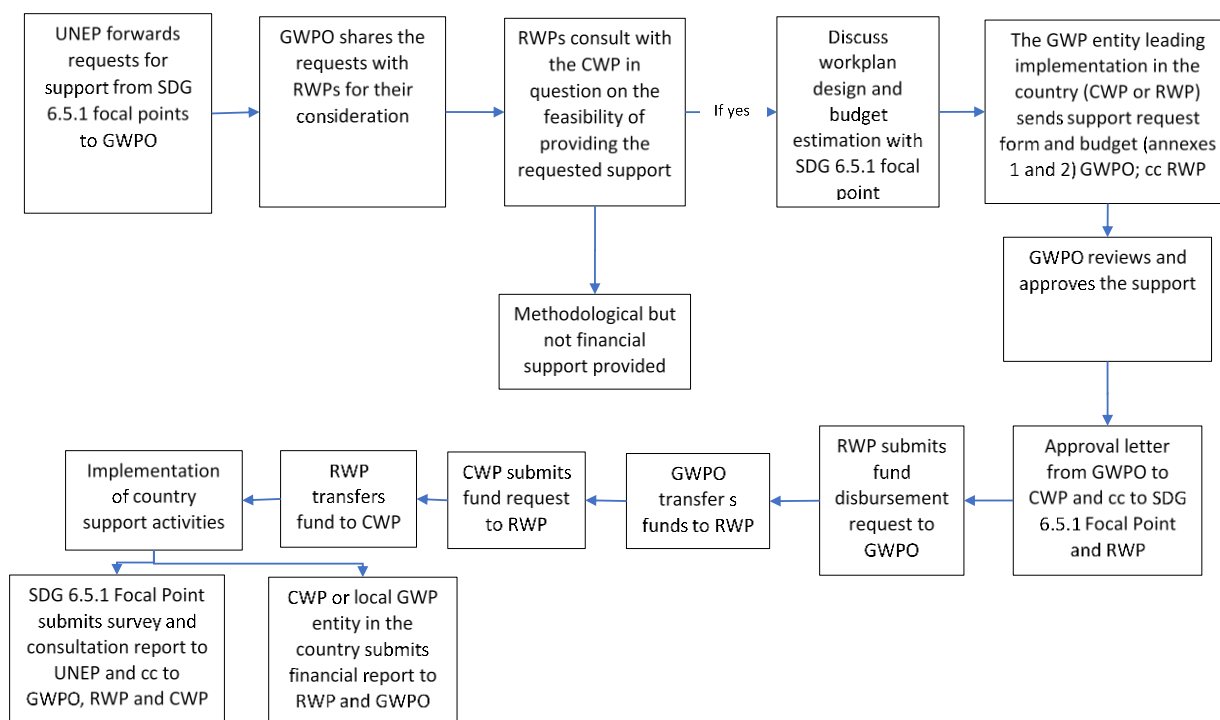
UNEP forwards requests for support from SDG 6.5.1 focal points to GWPO

GWPO shares the requests with RWPs for their consideration

RWPs consult with the CWP in question on the feasibility of providing the requested support

If yes

Discuss workplan design and budget estimation with SDG 6.5.1 focal point

The GWP entity leading implementation in the country (CWP or RWP) sends support request form and budget (annexes 1 and 2) GWPO; cc RWP

Methodological but not financial support provided

GWPO reviews and approves the support

Approval letter from GWPO to CWP and cc to SDG 6.5.1 Focal Point and RWP

RWP submits fund disbursement request to GWPO

GWPO transfer s funds to RWP

CWP submits fund request to RWP

RWP transfers fund to CWP

Implementation of country support activities

SDG 6.5.1 Focal Point submits survey and consultation report to UNEP and cc to GWPO, RWP and CWP

CWP or local GWP entity in the country submits financial report to RWP and GWPO